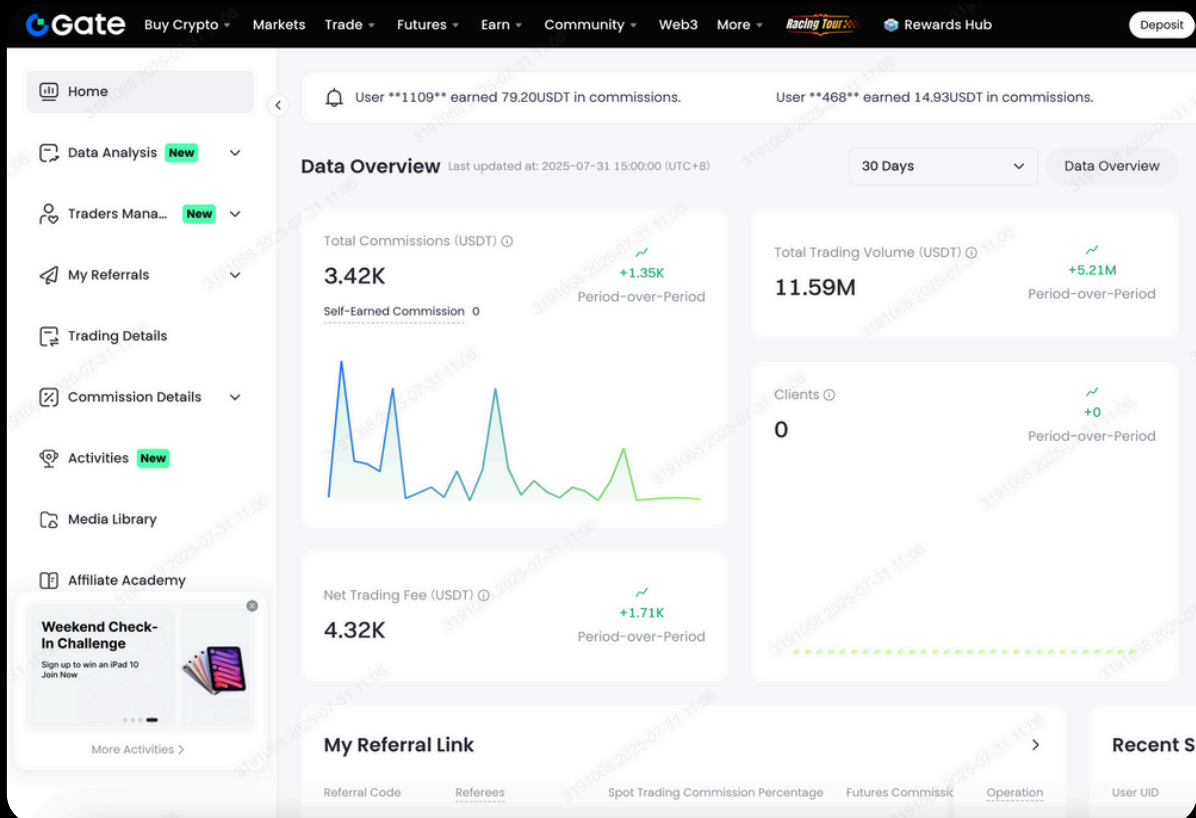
Gate Buy Crypto Markets Trade Futures Earn Community Web3 More Racing Tour Rewards Hub Deposit

Home
Data Analysis New
Traders Mana... New
My Referrals
Trading Details
Commission Details
Activities New
Media Library
Affiliate Academy

Weekend Check-In Challenge
Sign up to win an iPad 10
Join Now

More Activities >

User **1109** earned 79.20USDT in commissions.
User **468** earned 14.93USDT in commissions.

Data Overview Last updated at: 2025-07-31 15:00:00 (UTC+8)
30 Days
Data Overview

Total Commissions (USDT)
3.42K
+1.35K
Period-over-Period
Self-Earned Commission 0

Total Trading Volume (USDT)
11.59M
+5.21M
Period-over-Period

Clients
0
+0
Period-over-Period

Net Trading Fee (USDT)
4.32K
+1.71K
Period-over-Period

My Referral Link
Referral Code
Referees
Spot Trading Commission Percentage
Futures Commissic
Operation

Recent S
User UID

3191068 2025-07-31 11:06